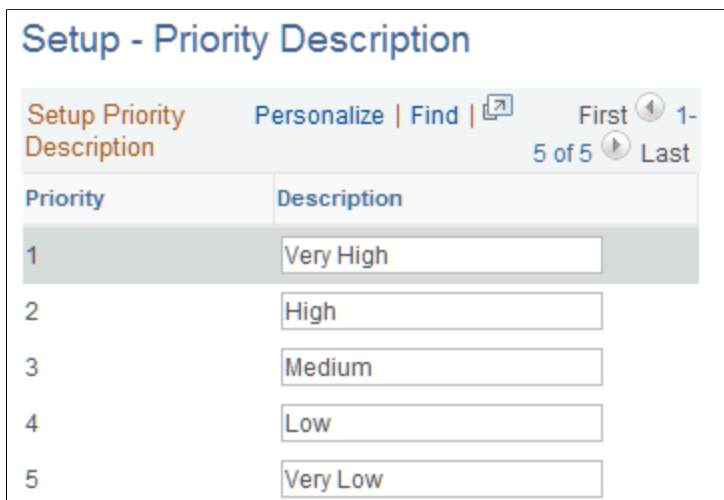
Setup - Priority Description

Setup Priority Description

Personalize | Find |

First 1-5 of 5 Last

| Priority | Description |
|---|---|
| 1 | Very High |
| 2 | High |
| 3 | Medium |
| 4 | Low |
| 5 | Very Low |